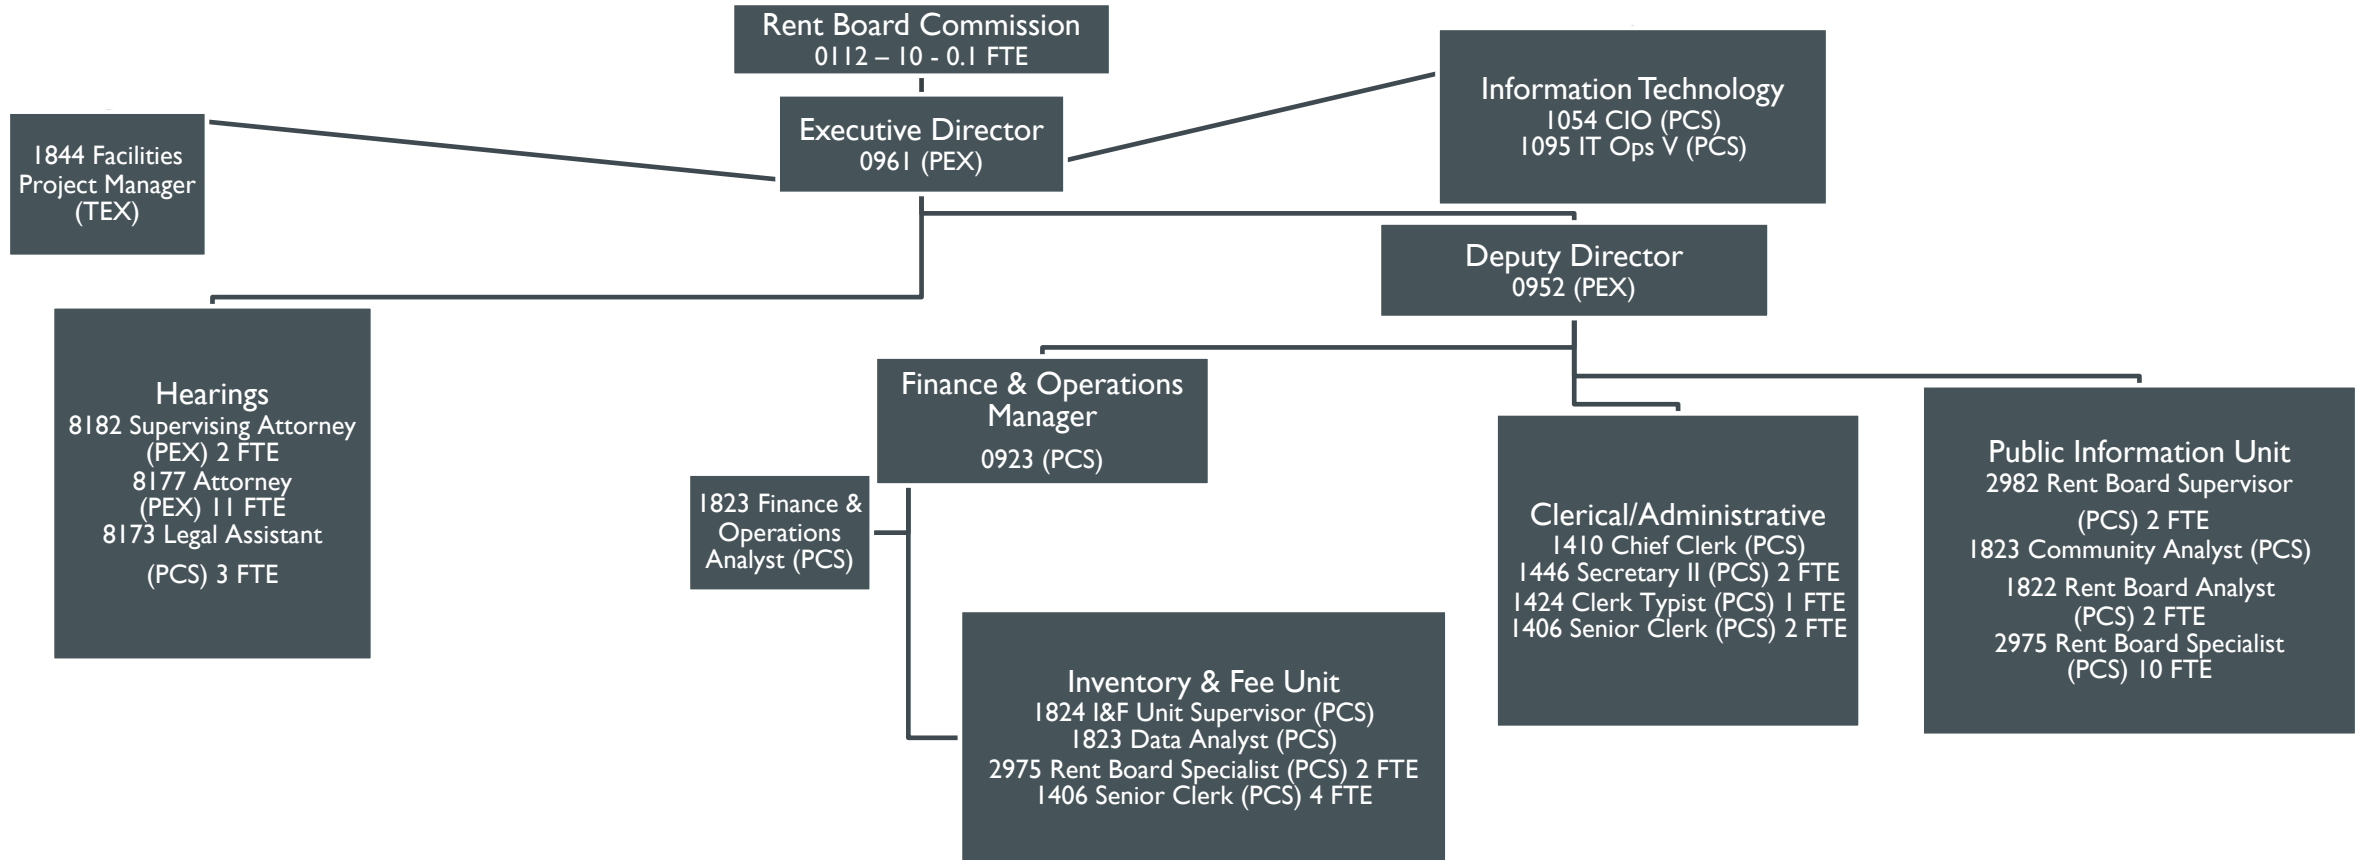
Rent Board Commission
0112 – 10 - 0.1 FTE

Executive Director
0961 (PEX)

1844 Facilities Project Manager (TEX)

Information Technology
1054 CIO (PCS)
1095 IT Ops V (PCS)

Deputy Director
0952 (PEX)

Hearings
8182 Supervising Attorney (PEX) 2 FTE
8177 Attorney (PEX) 11 FTE
8173 Legal Assistant (PCS) 3 FTE

Finance & Operations Manager
0923 (PCS)

1823 Finance & Operations Analyst (PCS)

Clerical/Administrative
1410 Chief Clerk (PCS)
1446 Secretary II (PCS) 2 FTE
1424 Clerk Typist (PCS) 1 FTE
1406 Senior Clerk (PCS) 2 FTE

Public Information Unit
2982 Rent Board Supervisor (PCS) 2 FTE
1823 Community Analyst (PCS)
1822 Rent Board Analyst (PCS) 2 FTE
2975 Rent Board Specialist (PCS) 10 FTE

Inventory & Fee Unit
1824 I&F Unit Supervisor (PCS)
1823 Data Analyst (PCS)
2975 Rent Board Specialist (PCS) 2 FTE
1406 Senior Clerk (PCS) 4 FTE